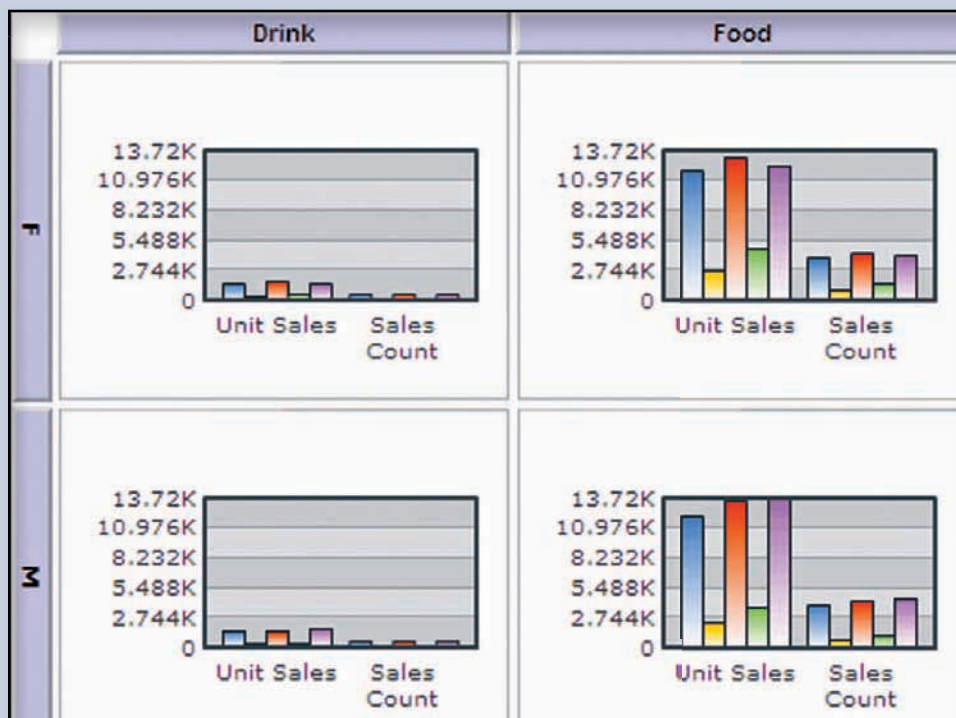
| | Drink | Food |
|---|---|---|
| F | 13.72K 10.976K 8.232K 5.488K 2.744K 0 Unit Sales Sales Count | 13.72K 10.976K 8.232K 5.488K 2.744K 0 Unit Sales Sales Count |
| M | 13.72K 10.976K 8.232K 5.488K 2.744K 0 Unit Sales Sales Count | 13.72K 10.976K 8.232K 5.488K 2.744K 0 Unit Sales Sales Count |